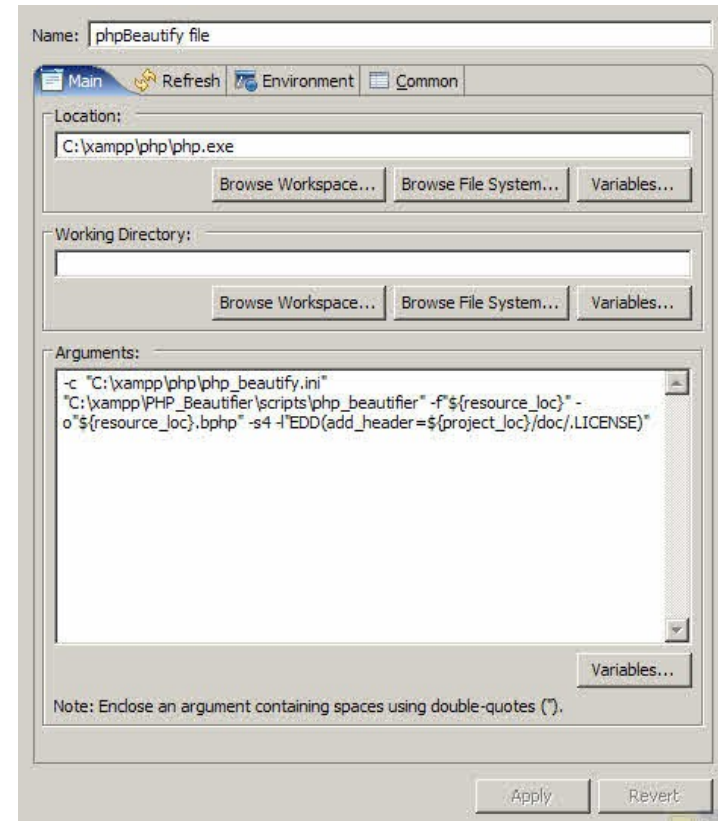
Name: phpBeautify file

Main | Refresh | Environment | Common

Location:

C:\xampp\php\php.exe

Browse Workspace... | Browse File System... | Variables...

Working Directory:

Browse Workspace... | Browse File System... | Variables...

Arguments:

-c "C:\xampp\php\php_beautify.ini" "C:\xampp\PHP_Beautifier\scripts\php_beautifier" -f"${resource_loc}" -o"${resource_loc}.bphp" -s4 -l"EDD(add_header=${project_loc}/doc/.LICENSE)"

Variables...

Note: Enclose an argument containing spaces using double-quotes (").

Apply | Revert